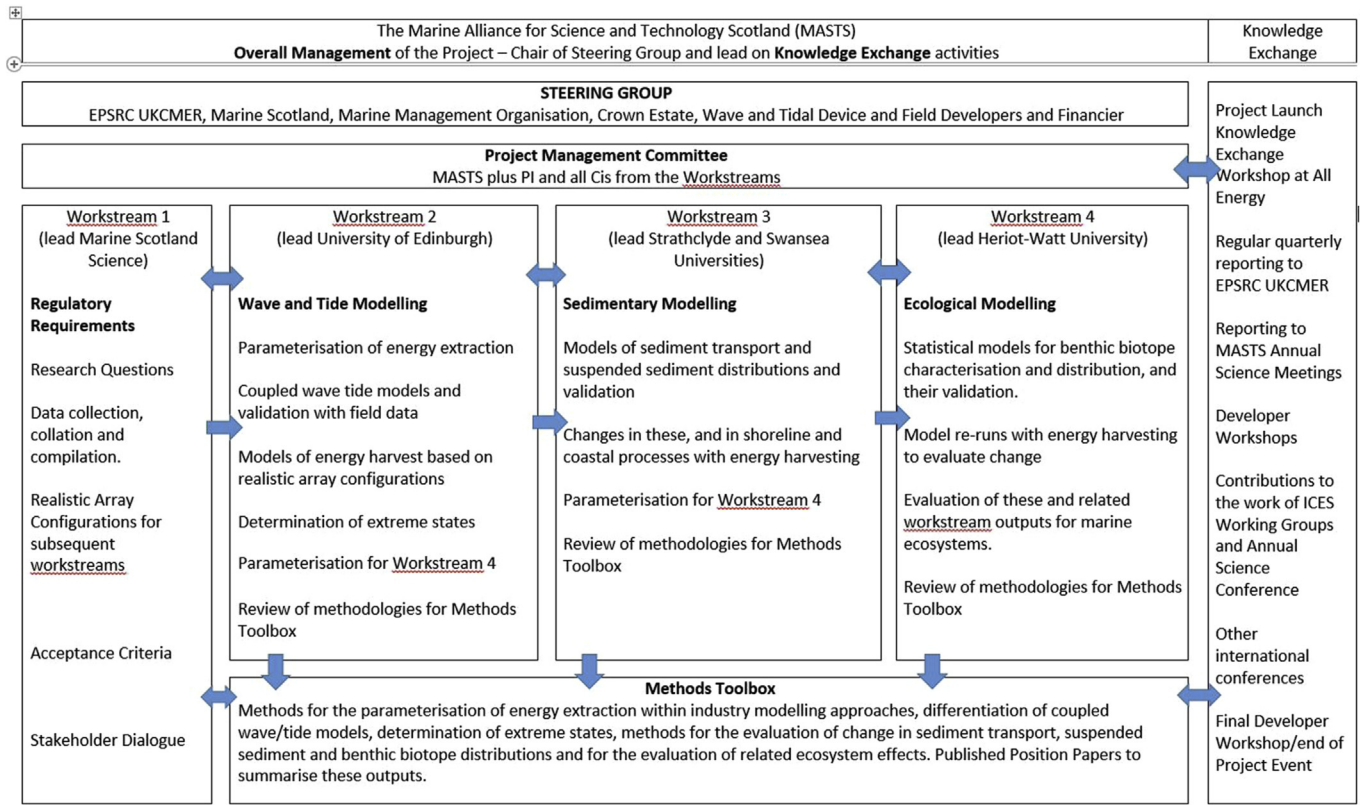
The Marine Alliance for Science and Technology Scotland (MASTS)
**Overall Management** of the Project – Chair of Steering Group and lead on **Knowledge Exchange** activities

Knowledge Exchange

**STEERING GROUP**
EPSRC UKCMER, Marine Scotland, Marine Management Organisation, Crown Estate, Wave and Tidal Device and Field Developers and Financier

**Project Management Committee**
MASTS plus PI and all Cis from the Workstreams

Workstream 1
(lead Marine Scotland Science)

**Regulatory Requirements**

Research Questions

Data collection, collation and compilation.

Realistic Array Configurations for subsequent workstreams

Acceptance Criteria

Stakeholder Dialogue

Workstream 2
(lead University of Edinburgh)

**Wave and Tide Modelling**

Parameterisation of energy extraction

Coupled wave tide models and validation with field data

Models of energy harvest based on realistic array configurations

Determination of extreme states

Parameterisation for Workstream 4

Review of methodologies for Methods Toolbox

Workstream 3
(lead Strathclyde and Swansea Universities)

**Sedimentary Modelling**

Models of sediment transport and suspended sediment distributions and validation

Changes in these, and in shoreline and coastal processes with energy harvesting

Parameterisation for Workstream 4

Review of methodologies for Methods Toolbox

Workstream 4
(lead Heriot-Watt University)

**Ecological Modelling**

Statistical models for benthic biotope characterisation and distribution, and their validation.

Model re-runs with energy harvesting to evaluate change

Evaluation of these and related workstream outputs for marine ecosystems.

Review of methodologies for Methods Toolbox

**Methods Toolbox**
Methods for the parameterisation of energy extraction within industry modelling approaches, differentiation of coupled wave/tide models, determination of extreme states, methods for the evaluation of change in sediment transport, suspended sediment and benthic biotope distributions and for the evaluation of related ecosystem effects. Published Position Papers to summarise these outputs.

Project Launch Knowledge Exchange Workshop at All Energy

Regular quarterly reporting to EPSRC UKCMER

Reporting to MASTS Annual Science Meetings

Developer Workshops

Contributions to the work of ICES Working Groups and Annual Science Conference

Other international conferences

Final Developer Workshop/end of Project Event